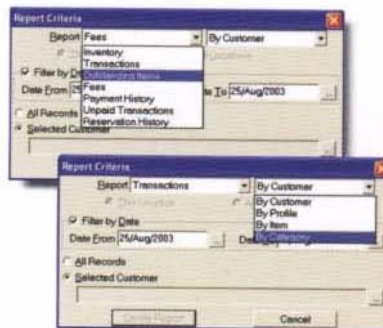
Report Criteria

Report Fees

By Customer

Inventory
Transactions
Outstanding Items
Fees
Payment History
Unpaid Transactions
Reservation History

Filter by D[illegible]

Date From

To 25/Aug/2003

All Records

Selected Customer

Report Criteria

Report Transactions

By Customer

By Customer
By Profile
By Item
By Category

Filter by Date

Date From 25/Aug/2003

Da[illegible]

All Records

Selected Customer

Create Report

Cancel